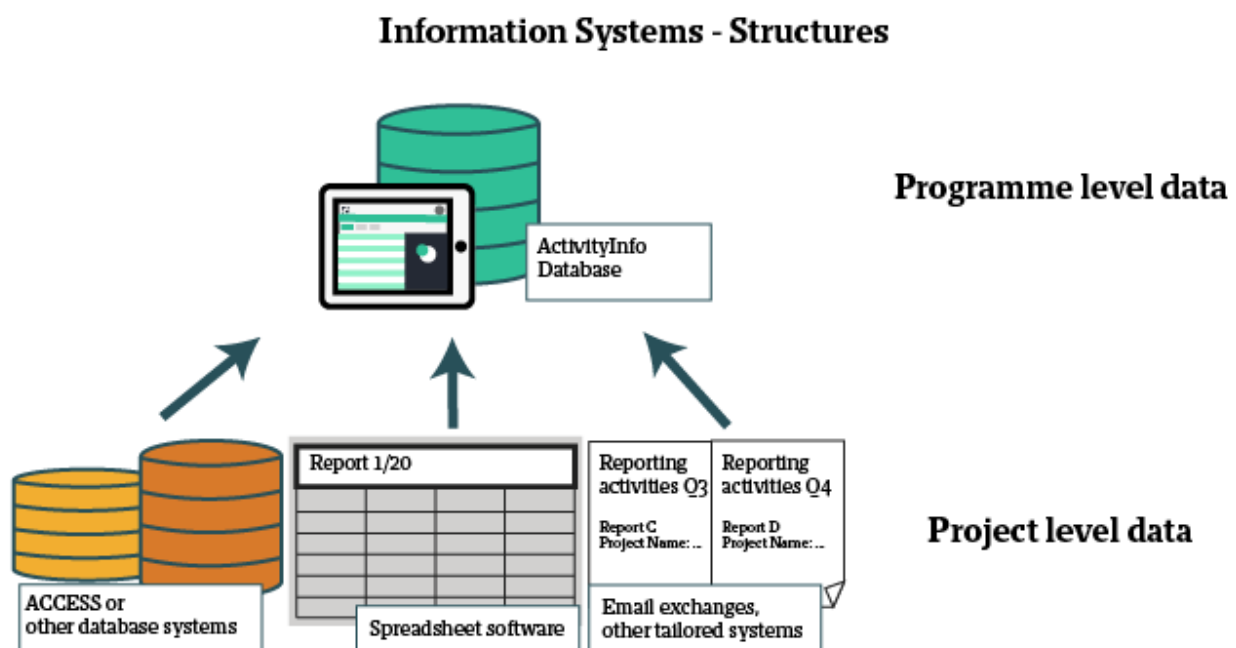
Information Systems - Structures

Programme level data

ActivityInfo Database

Report 1/20

Reporting activities Q3

Report C
Project Name: ...

Reporting activities Q4

Report D
Project Name: ...

Project level data

ACCESS or other database systems

Spreadsheet software

Email exchanges, other tailored systems